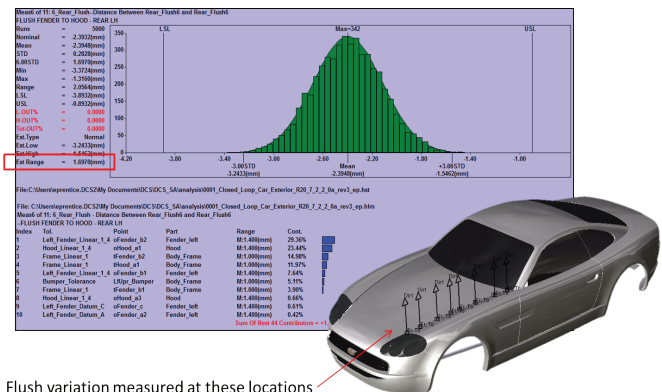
Meas6 of 11: 6_Rear_Flush- Distance Between Rear_Flush6 and Rear_Flush6
-FLUSH FENDER TO HOOD - REAR LH

| | | |
|---|---|---|
| Runs | = | 5000 |
| Nominal | = | -2.3932(mm) |
| Mean | = | -2.3948(mm) |
| STD | = | 0.2828(mm) |
| 6.00STD | = | 1.6970(mm) |
| Min | = | -3.3724(mm) |
| Max | = | -1.3160(mm) |
| Range | = | 2.0564(mm) |
| LSL | = | -3.8932(mm) |
| USL | = | -0.8932(mm) |
| L-OUT% | = | 0.0000 |
| H-OUT% | = | 0.0000 |
| Tot-OUT% | = | 0.0000 |
| Est.Type | | Normal |
| Est.Low | = | -3.2433(mm) |
| Est.High | = | -1.5462(mm) |
| Est Range | = | 1.6970(mm) |

LSL Max=342 USL
350 300 250 200 150 100 50 0
-4.20 -3.80 -3.40 -3.00 -2.60 -2.20 -1.80 -1.40 -1.00
-3.00STD -3.2433(mm) Mean -2.3948(mm) +3.00STD -1.5462(mm)

File:C:\Users\eprentice.DCS2\My Documents\DCS\DCS_SA\analysis\0001_Closed_Loop_Car_Exterior_R20_7_2_2_0a_rev3_ep.hst

File: C:\Users\eprentice.DCS2\My Documents\DCS\DCS_SA\analysis\0001_Closed_Loop_Car_Exterior_R20_7_2_2_0a_rev3_ep.hlm
Meas6 of 11: 6_Rear_Flush - Distance Between Rear_Flush6 and Rear_Flush6
-FLUSH FENDER TO HOOD - REAR LH

| Index | Tol. | Point | Part | Range | Cont. |
|---|---|---|---|---|---|
| 1 | Left_Fender_Linear_1_4 | oFender_b2 | Fender_left | M:1.400(mm) | 29.36% |
| 2 | Hood_Linear_1_4 | oHood_a1 | Hood | M:1.400(mm) | 23.44% |
| 3 | Frame_Linear_1 | tFender_b2 | Body_Frame | M:1.400(mm) | 14.98% |
| 4 | Frame_Linear_1 | tHood_a1 | Body_Frame | M:1.400(mm) | 11.97% |
| 5 | Left_Fender_Linear_1_4 | oFender_b1 | Fender_left | M:1.400(mm) | 7.64% |
| 6 | Bumper_Tolerance | Lft/pr_Bumper | Body_Frame | M:1.400(mm) | 5.11% |
| 7 | Frame_Linear_1 | tFender_b1 | Body_Frame | M:1.400(mm) | 3.90% |
| 8 | Hood_Linear_1_4 | oHood_a3 | Hood | M:1.400(mm) | 0.66% |
| 9 | Left_Fender_Datum_C | oFender_c | Fender_left | M:1.400(mm) | 0.61% |
| 10 | Left_Fender_Datum_A | oFender_a2 | Fender_left | M:1.400(mm) | 0.42% |

Sum Of Rest 44 Contributors = +1

Flush variation measured at these locations